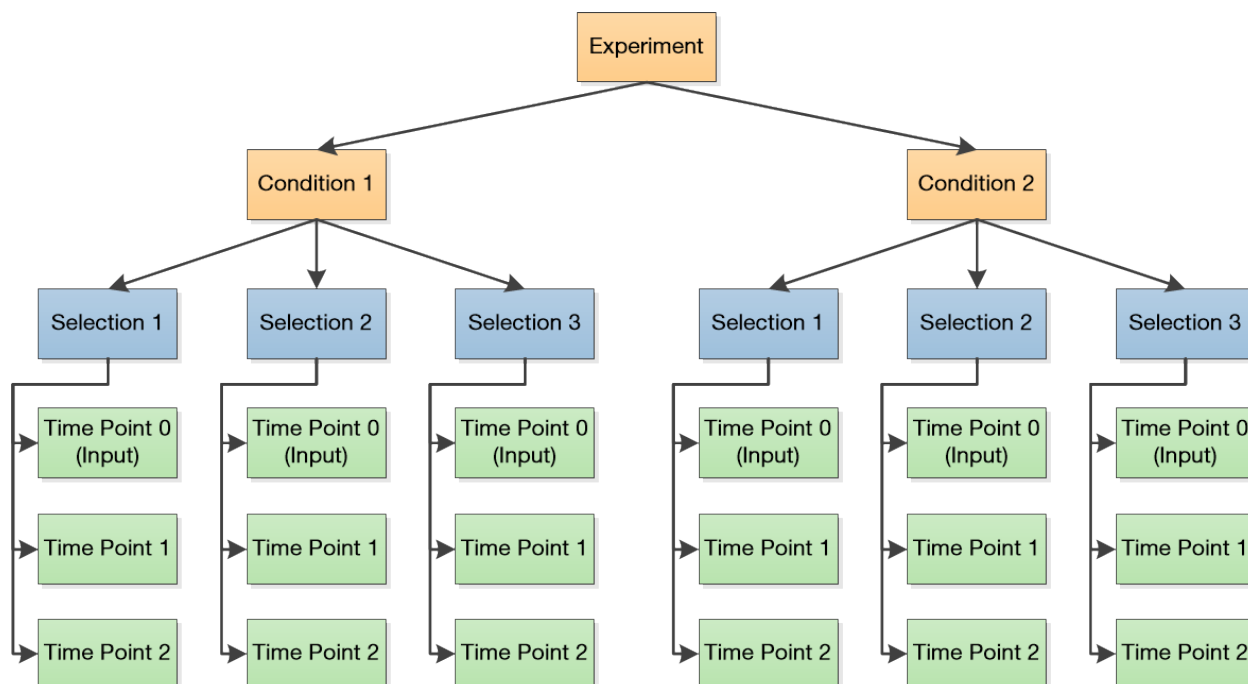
Experiment

Condition 1

Condition 2

Selection 1

Selection 2

Selection 3

Selection 1

Selection 2

Selection 3

Time Point 0 (Input)

Time Point 1

Time Point 2

Time Point 0 (Input)

Time Point 1

Time Point 2

Time Point 0 (Input)

Time Point 1

Time Point 2

Time Point 0 (Input)

Time Point 1

Time Point 2

Time Point 0 (Input)

Time Point 1

Time Point 2

Time Point 0 (Input)

Time Point 1

Time Point 2